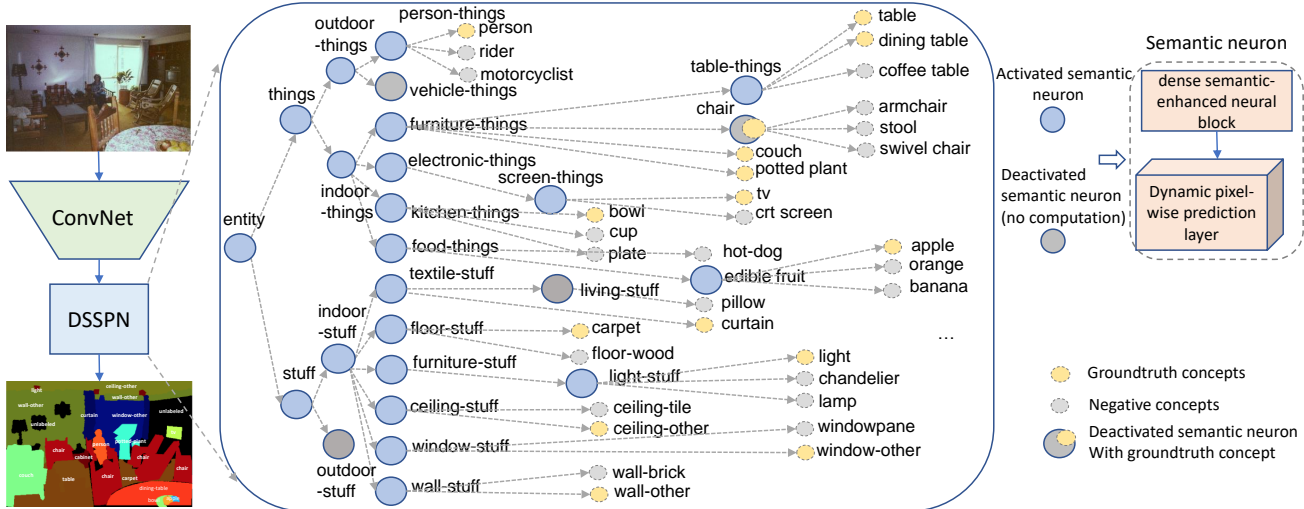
ConvNet

DSSPN

ceiling-other
light
wall-other
wall-other
curtain
window-other
unlabeled
unlabeled
person
potted-plant
chair
cabinet
chair
couch
table
carpet
chair
dining-table

entity

things

outdoor -things

person-things

person

rider

motorcyclist

vehicle-things

furniture-things

electronic-things

indoor -things

screen-things

kitchen-things

food-things

table-things

table

dining table

coffee table

chair

armchair

stool

swivel chair

couch

potted plant

tv

crt screen

bowl

cup

plate

hot-dog

edible fruit

apple

orange

banana

stuff

indoor -stuff

textile-stuff

living-stuff

pillow

curtain

floor-stuff

carpet

floor-wood

furniture-stuff

light-stuff

light

chandelier

lamp

ceiling-stuff

ceiling-tile

ceiling-other

window-stuff

windowpane

window-other

outdoor -stuff

wall-stuff

wall-brick

wall-other

…

Activated semantic neuron

Deactivated semantic neuron (no computation)

Semantic neuron

dense semantic-enhanced neural block

Dynamic pixel-wise prediction layer

Groundtruth concepts

Negative concepts

Deactivated semantic neuron With groundtruth concept